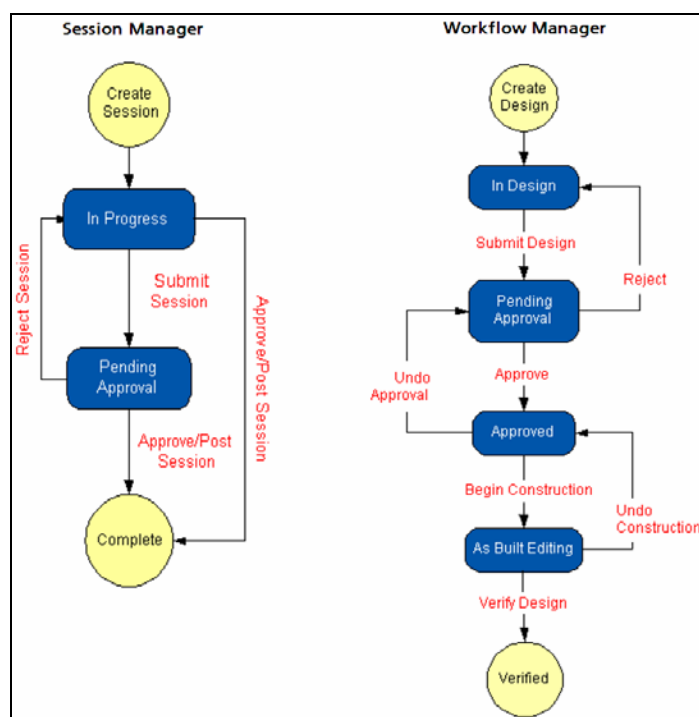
Session Manager

Create Session

In Progress

Reject Session

Submit Session

Approve/Post Session

Pending Approval

Approve/Post Session

Complete

Workflow Manager

Create Design

In Design

Submit Design

Reject

Pending Approval

Undo Approval

Approve

Approved

Begin Construction

Undo Construction

As Built Editing

Verify Design

Verified